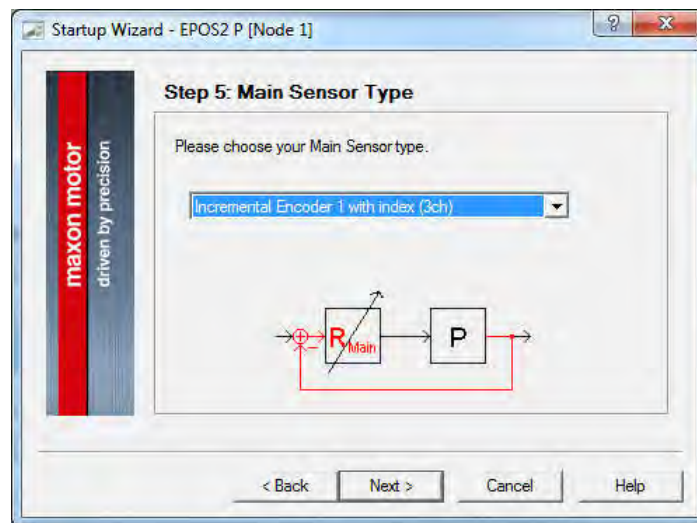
Startup Wizard - EPOS2 P [Node 1]

?

maxon motor

driven by precision

Step 5: Main Sensor Type

Please choose your Main Sensor type.

Incremental Encoder 1 with index (3ch)

+

−

$R_{Main}$

P

< Back

Next >

Cancel

Help